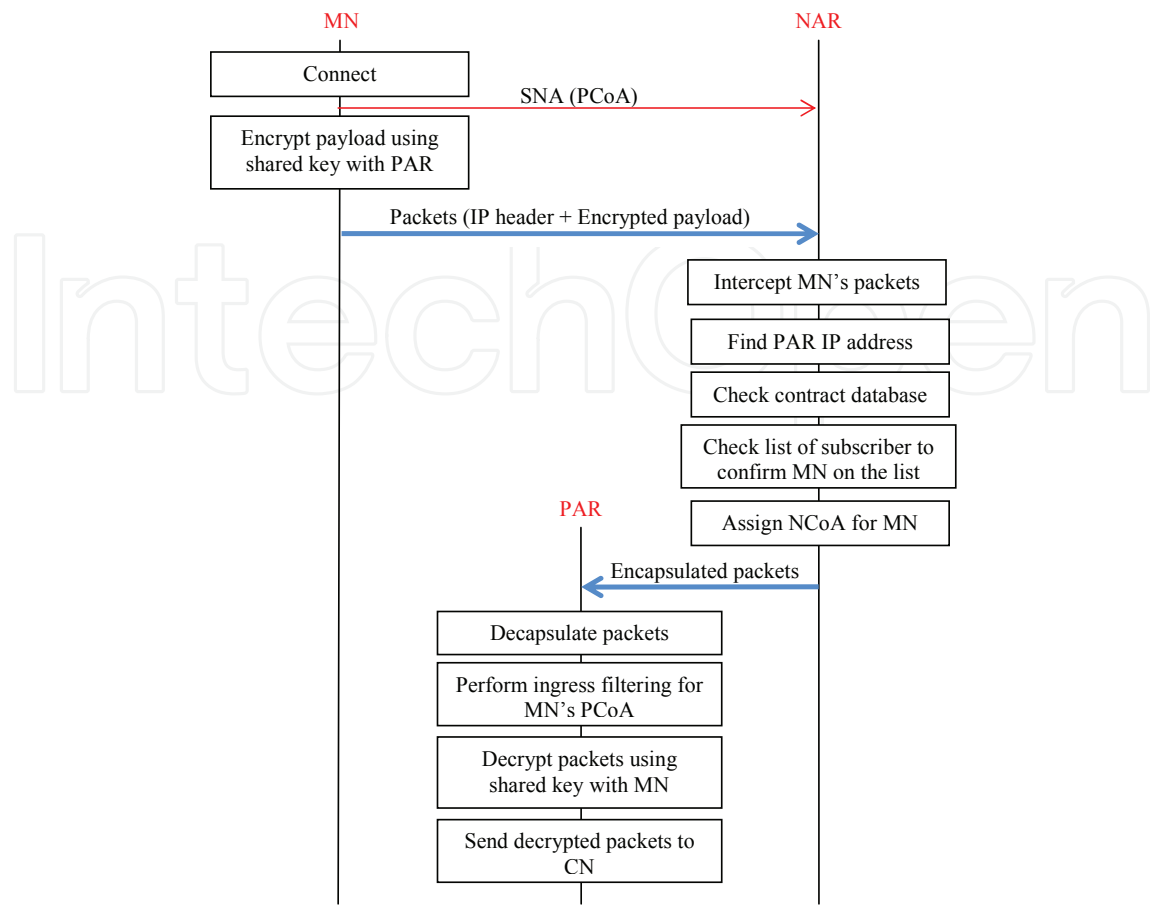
MN

NAR

Connect

SNA (PCoA)

Encrypt payload using shared key with PAR

Packets (IP header + Encrypted payload)

IntechOpen

Intercept MN's packets

Find PAR IP address

Check contract database

Check list of subscriber to confirm MN on the list

PAR

Assign NCoA for MN

Encapsulated packets

Decapsulate packets

Perform ingress filtering for MN's PCoA

Decrypt packets using shared key with MN

Send decrypted packets to CN